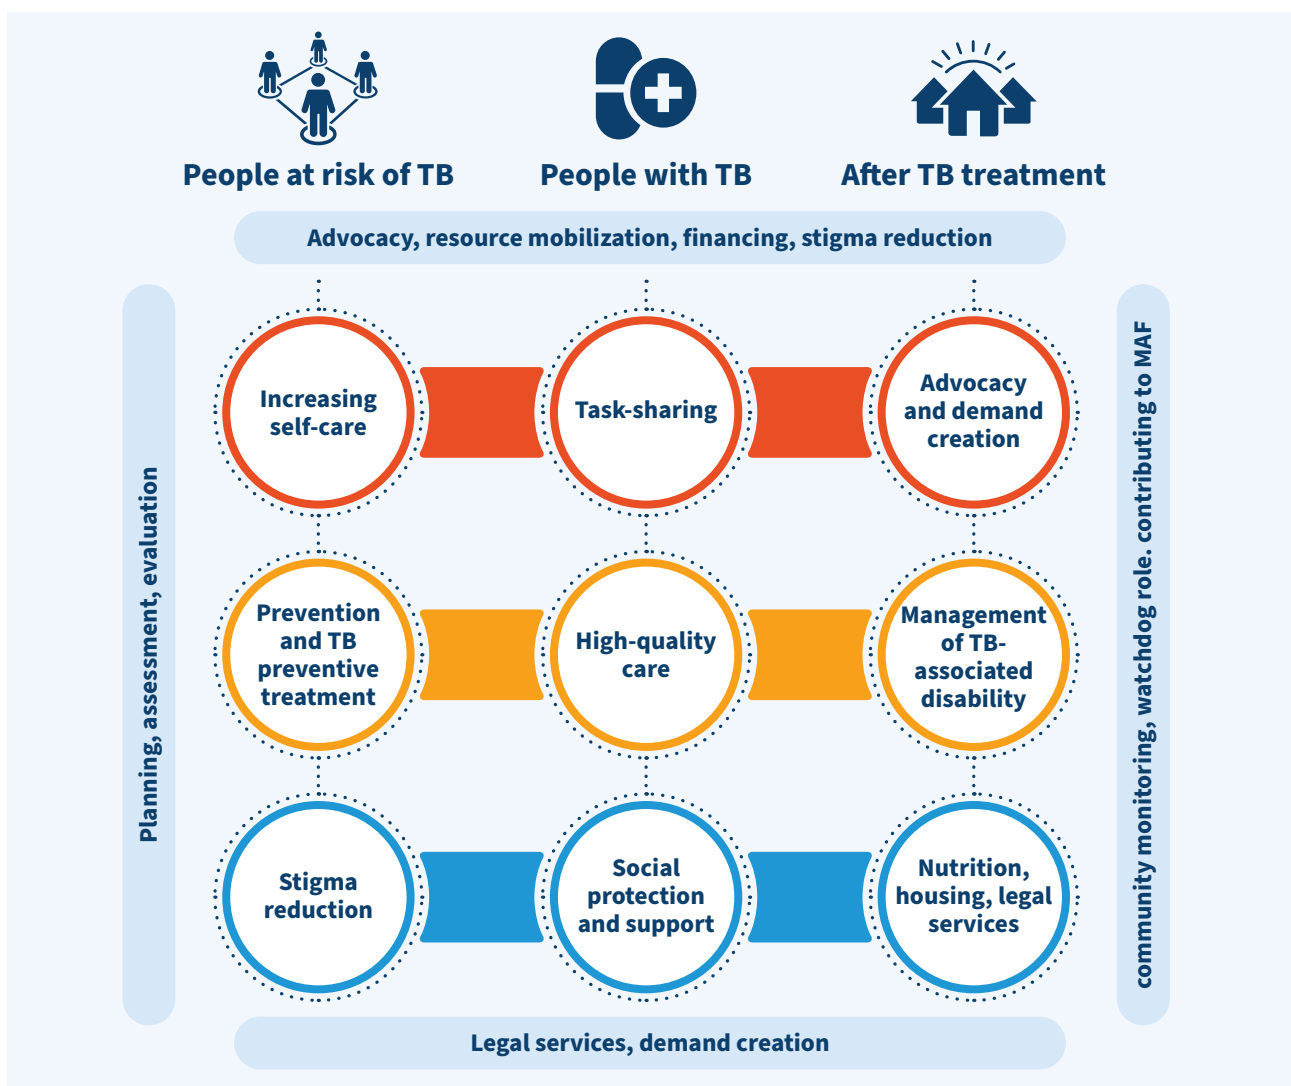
People at risk of TB

People with TB

After TB treatment

Advocacy, resource mobilization, financing, stigma reduction

Planning, assessment, evaluation

Increasing self-care

Task-sharing

Advocacy and demand creation

Prevention and TB preventive treatment

High-quality care

Management of TB-associated disability

Stigma reduction

Social protection and support

Nutrition, housing, legal services

community monitoring, watchdog role. contributing to MAF

Legal services, demand creation